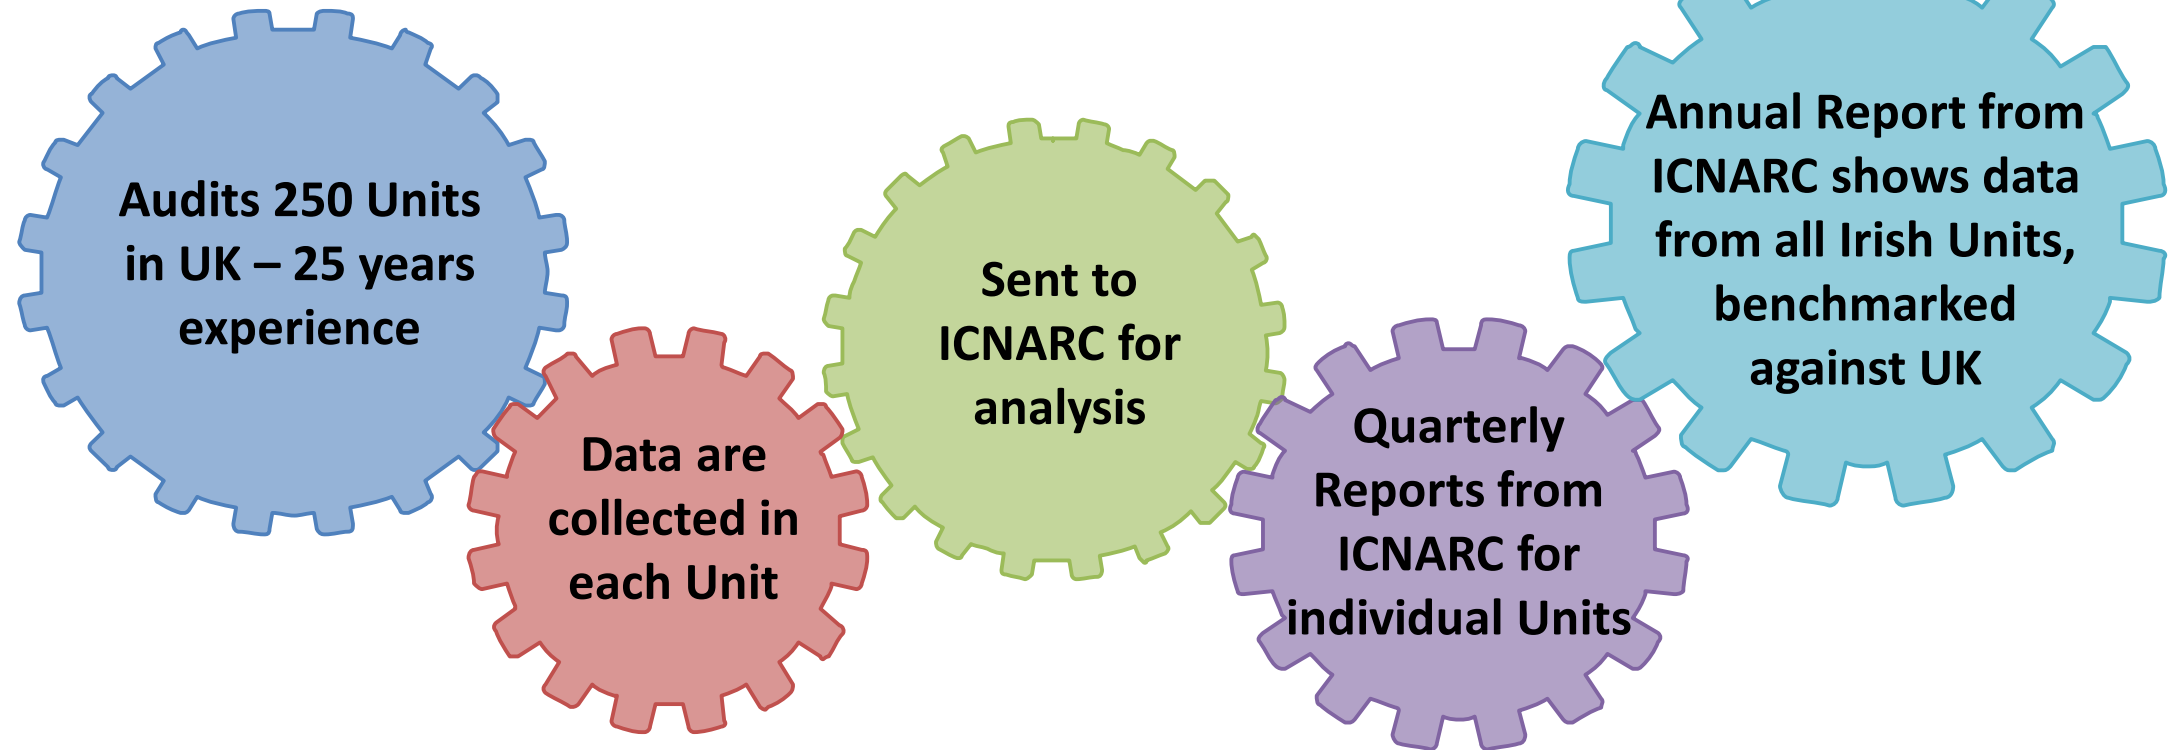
Audits 250 Units in UK – 25 years experience

Data are collected in each Unit

Sent to ICNARC for analysis

Quarterly Reports from ICNARC for individual Units

Annual Report from ICNARC shows data from all Irish Units, benchmarked against UK